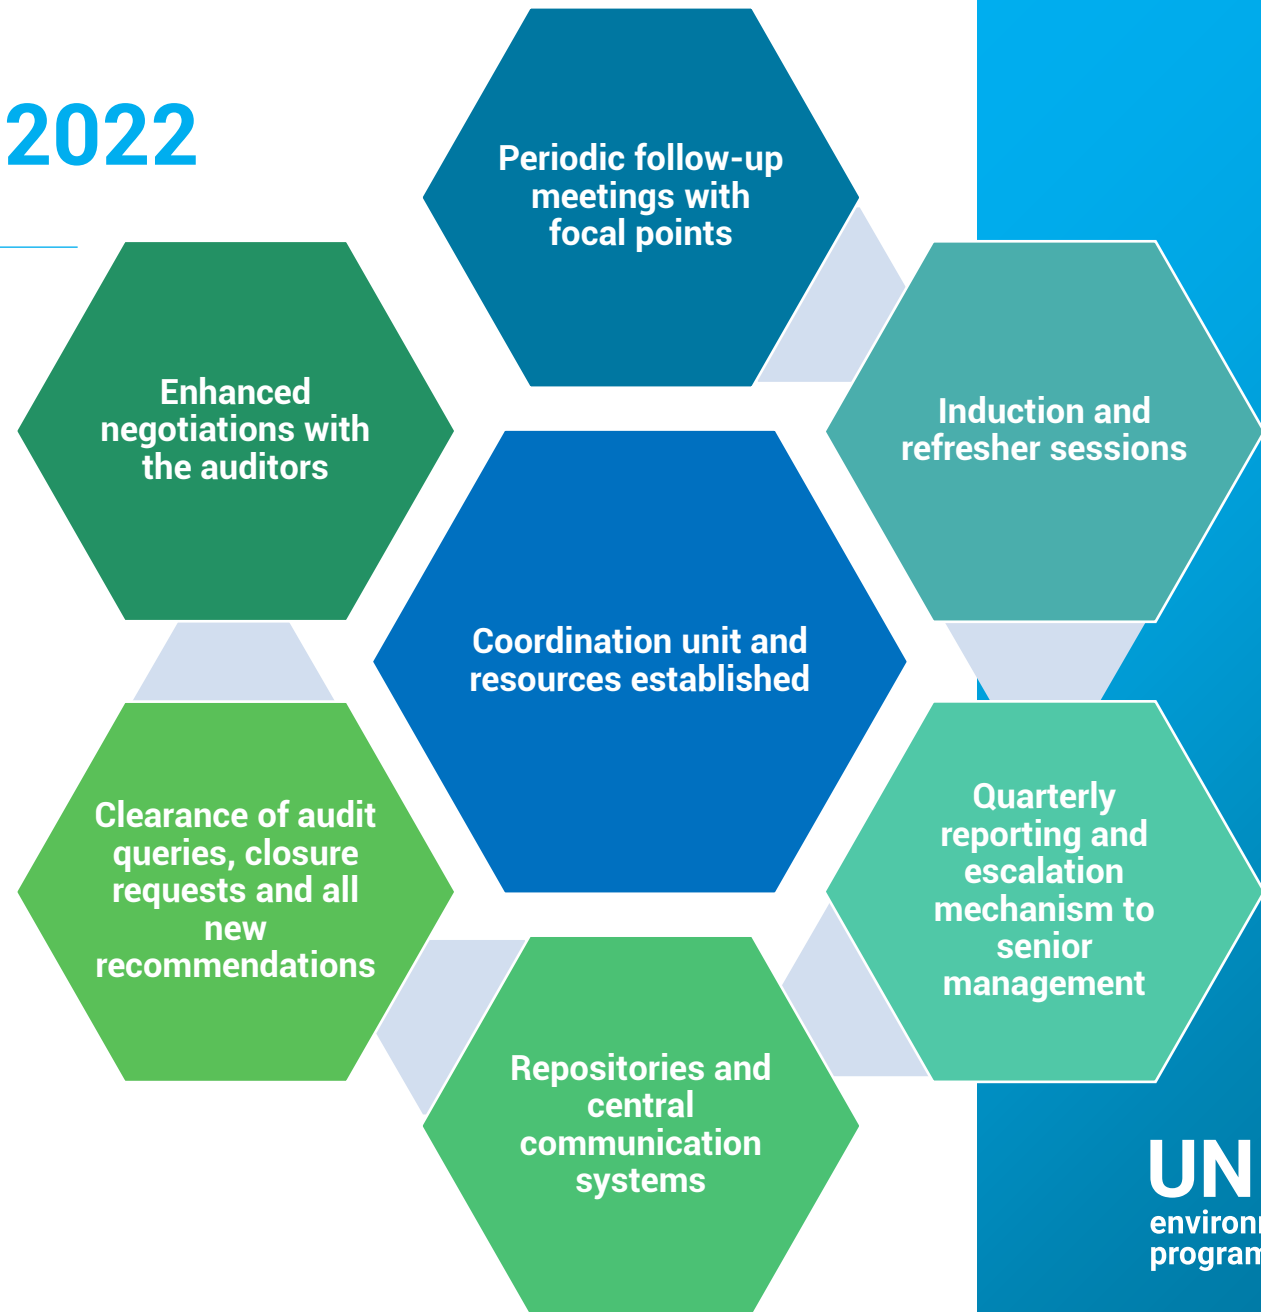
2022

Periodic follow-up meetings with focal points

Enhanced negotiations with the auditors

Induction and refresher sessions

Coordination unit and resources established

Clearance of audit queries, closure requests and all new recommendations

Quarterly reporting and escalation mechanism to senior management

Repositories and central communication systems

UN
environ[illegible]
program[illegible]